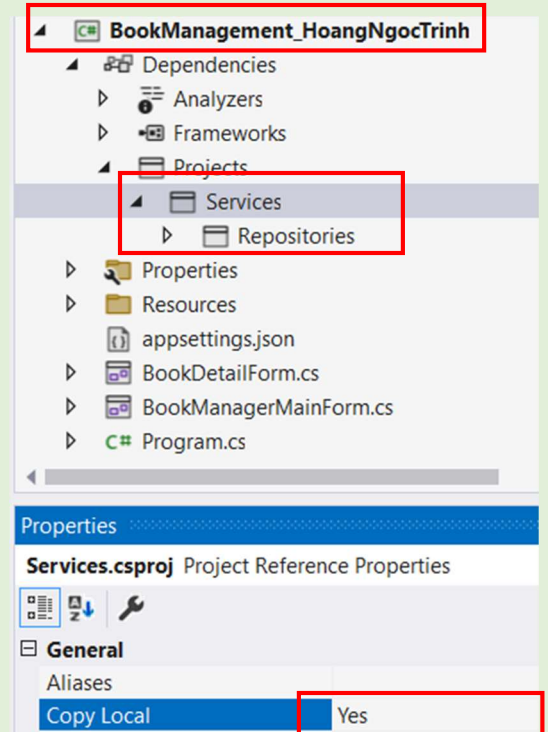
BookManagement_HoangNgocTrinh
Dependencies
Analyzers
Frameworks
Projects
Services
Repositories
Properties
Resources
appsettings.json
BookDetailForm.cs
BookManagerMainForm.cs
Program.cs

Properties
Services.csproj Project Reference Properties
General
Aliases
Copy Local | Yes